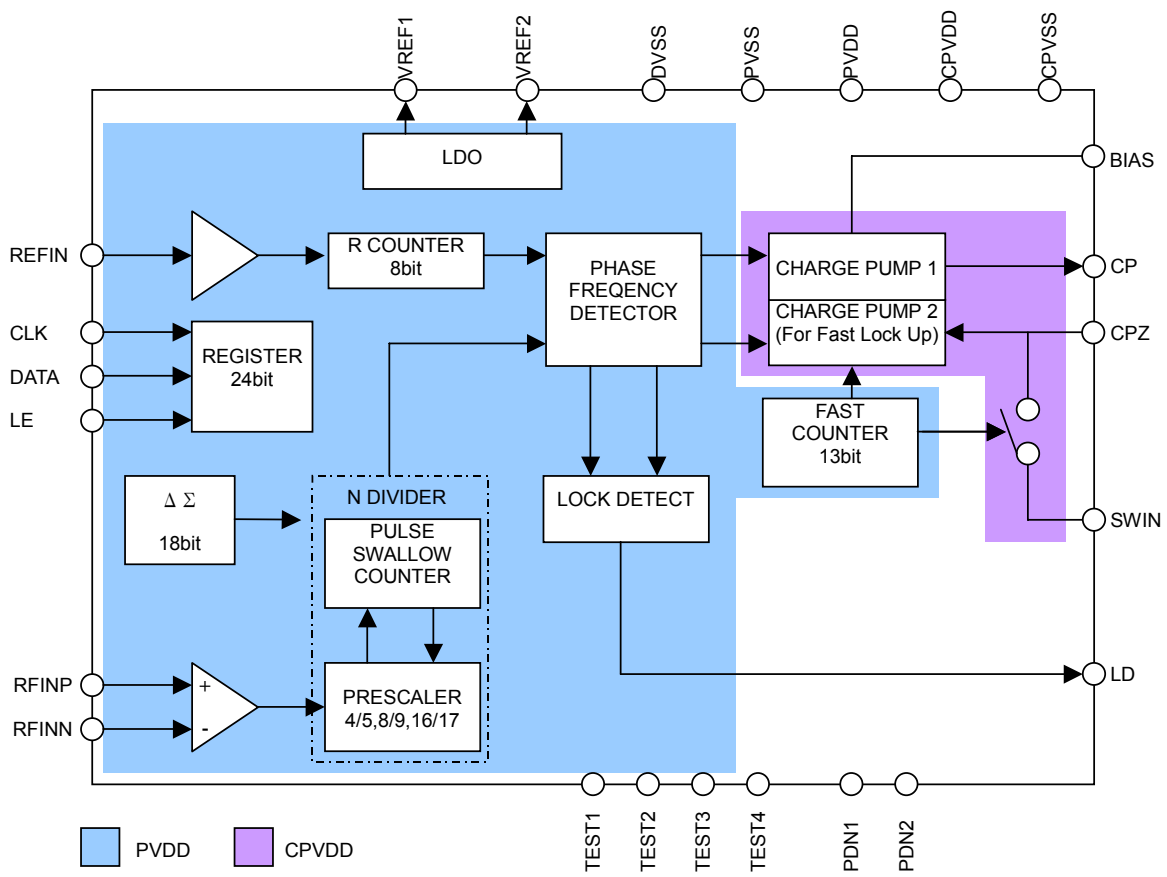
VREF1
VREF2
DVSS
PVSS
PVDD
CPVDD
CPVSS

LDO

BIAS

REFIN

R COUNTER
8bit

PHASE
FREQENCY
DETECTOR

CHARGE PUMP 1

CP

CHARGE PUMP 2
(For Fast Lock Up)

CPZ

CLK
DATA
LE

REGISTER
24bit

FAST
COUNTER
13bit

$\Delta$ $\Sigma$
18bit

N DIVIDER

PULSE
SWALLOW
COUNTER

LOCK DETECT

SWIN

PRESCALER
4/5,8/9,16/17

RFINP
RFINN
+
-

LD

TEST1
TEST2
TEST3
TEST4
PDN1
PDN2

PVDD
CPVDD